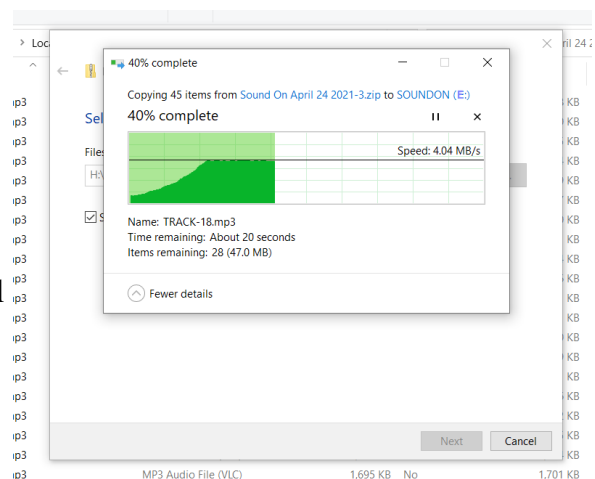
Loc
pril 24 2

40% complete

Copying 45 items from Sound On April 24 2021-3.zip to SOUNDON (E:)

40% complete

Speed: 4.04 MB/s

Name: TRACK-18.mp3
Time remaining: About 20 seconds
Items remaining: 28 (47.0 MB)

Fewer details

Sel
Files
H:\
S

Next
Cancel

p3
p3
p3
p3
p3
p3
p3
p3
p3
p3
p3
p3
p3
p3
p3
p3
p3
p3
p3
p3
p3

KB
KB
KB
KB
KB
KB
KB
KB
KB
KB
KB
KB
KB
KB
KB
KB
KB
KB
KB
KB

MP3 Audio File (VLC) 1.695 KB No 1.701 KB